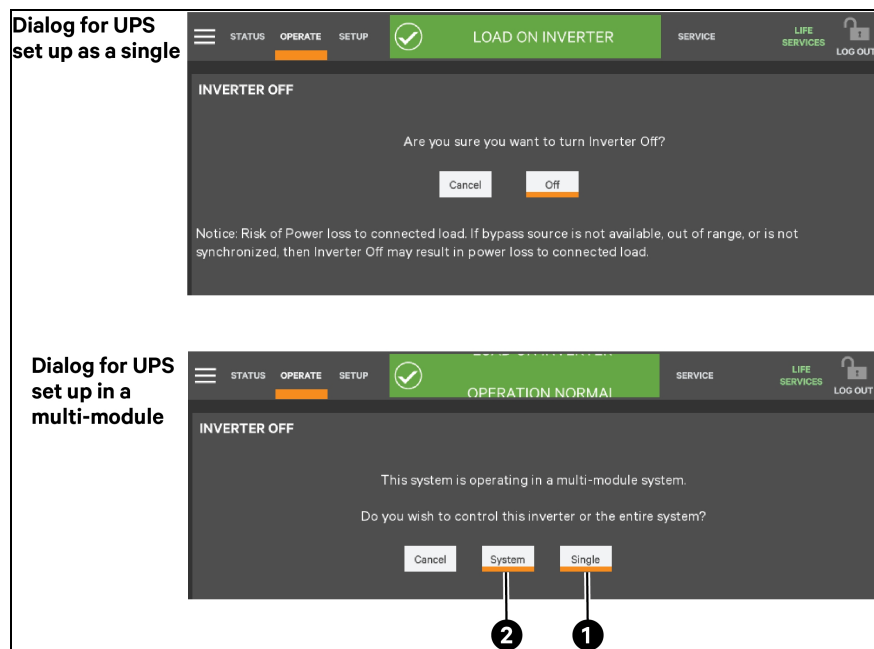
Dialog for UPS set up as a single

STATUS OPERATE SETUP LOAD ON INVERTER SERVICE LIFE SERVICES LOG OUT

INVERTER OFF

Are you sure you want to turn Inverter Off?

Cancel Off

Notice: Risk of Power loss to connected load. If bypass source is not available, out of range, or is not synchronized, then Inverter Off may result in power loss to connected load.

Dialog for UPS set up in a multi-module

STATUS OPERATE SETUP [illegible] OPERATION NORMAL SERVICE LIFE SERVICES LOG OUT

INVERTER OFF

This system is operating in a multi-module system.

Do you wish to control this inverter or the entire system?

Cancel System Single

2 1